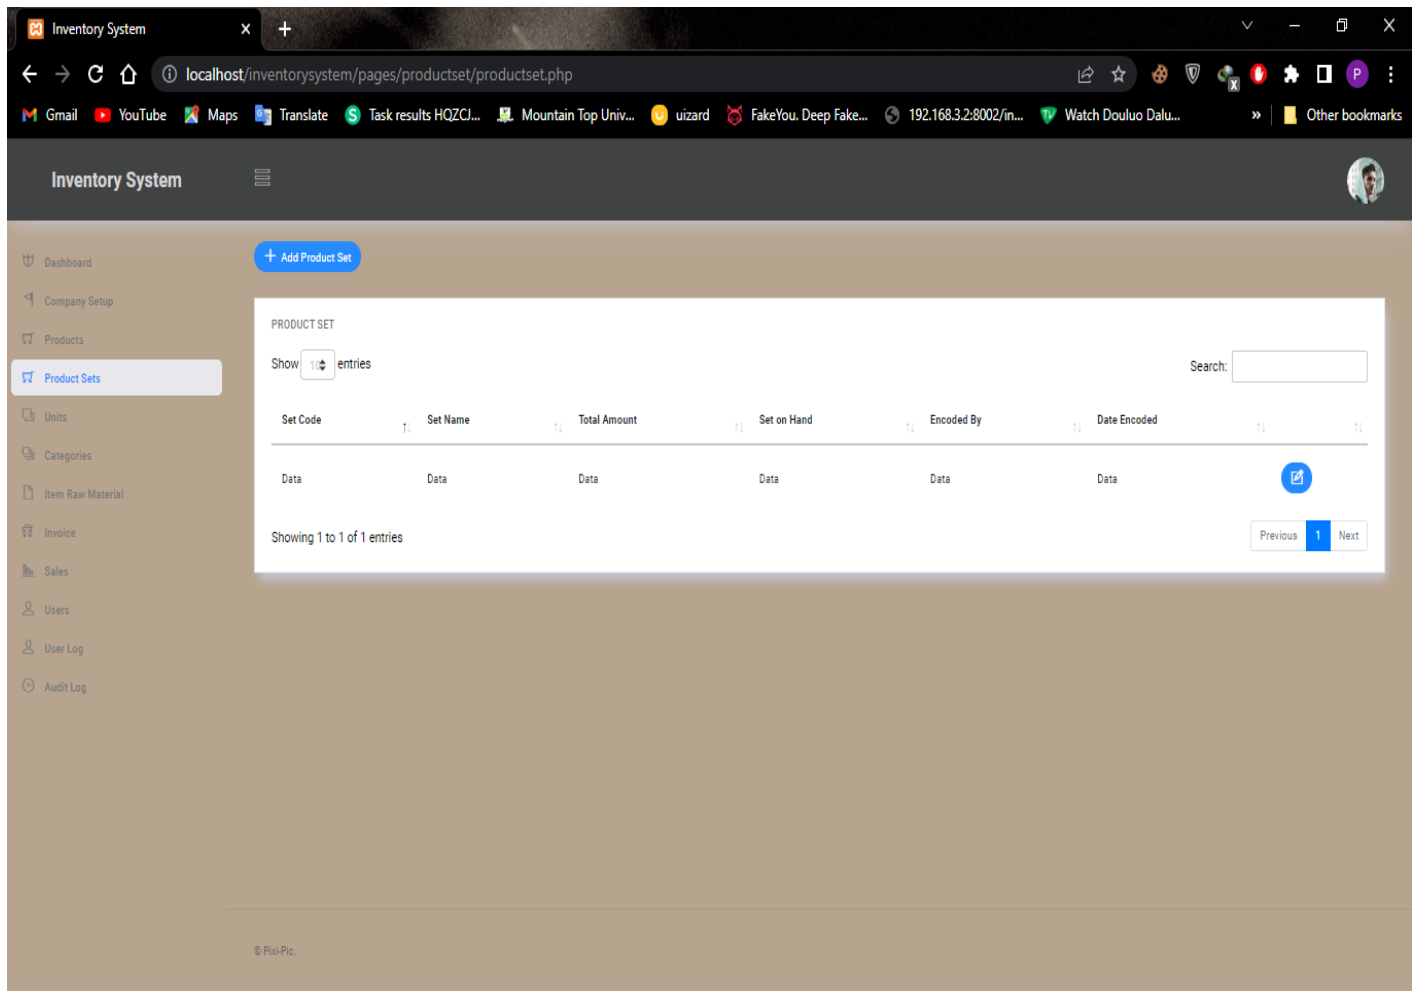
Inventory System

localhost/inventorysystem/pages/productset/productset.php

Gmail YouTube Maps Translate Task results HQZCJ... Mountain Top Univ... uizard FakeYou. Deep Fake... 192.168.3.2:8002/in... Watch Douluo Dalu... » Other bookmarks

Inventory System

Dashboard
Company Setup
Products
Product Sets
Units
Categories
Item Raw Material
Invoice
Sales
Users
User Log
Audit Log

+ Add Product Set

PRODUCT SET

Show 10 entries

Search:

| Set Code | Set Name | Total Amount | Set on Hand | Encoded By | Date Encoded | |
|---|---|---|---|---|---|---|
| Data | Data | Data | Data | Data | Data | |

Showing 1 to 1 of 1 entries

Previous 1 Next

© Pixi-Pic.